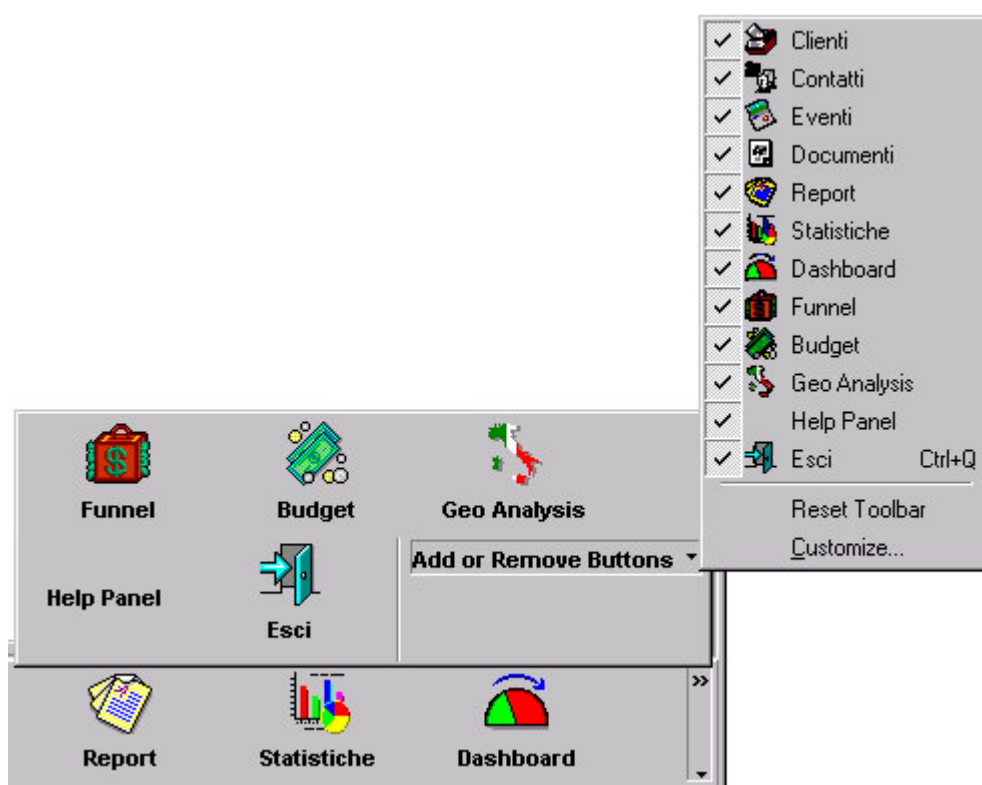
Funnel
Budget
Geo Analysis
Help Panel
Esci
Add or Remove Buttons
Report
Statistiche
Dashboard

✓ Clienti
✓ Contatti
✓ Eventi
✓ Documenti
✓ Report
✓ Statistiche
✓ Dashboard
✓ Funnel
✓ Budget
✓ Geo Analysis
✓ Help Panel
✓ Esci Ctrl+Q
Reset Toolbar
Customize...